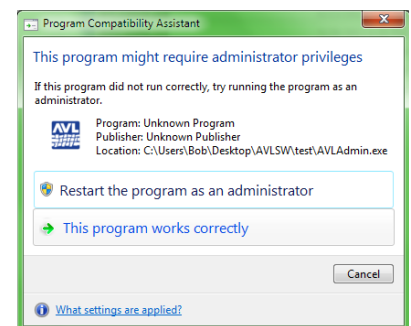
Program Compatibility Assistant

This program might require administrator privileges

If this program did not run correctly, try running the program as an administrator.

AVL

Program: Unknown Program
Publisher: Unknown Publisher
Location: C:\Users\Bob\Desktop\AVLSW\test\AVLAdmin.exe

Restart the program as an administrator

This program works correctly

Cancel

What settings are applied?